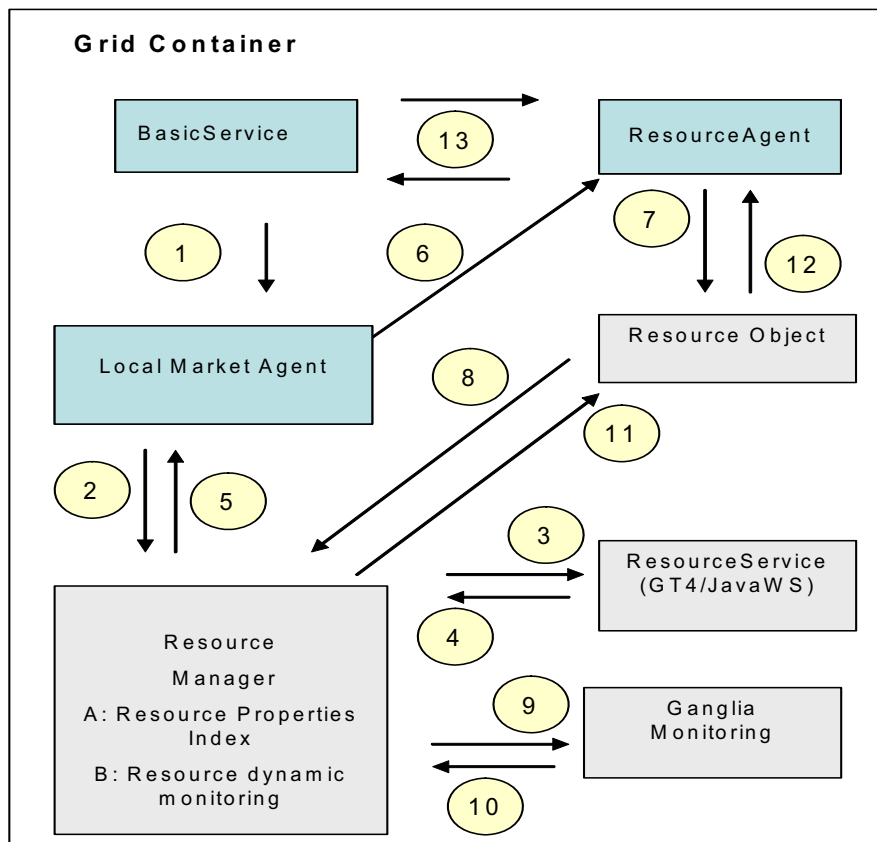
Grid Container

BasicService

13

ResourceAgent

1

6

7

12

Local Market Agent

Resource Object

8

11

2

5

3

ResourceService (GT4/JavaWS)

4

Resource

Manager

A: Resource Properties Index

B: Resource dynamic monitoring

9

Ganglia Monitoring

10